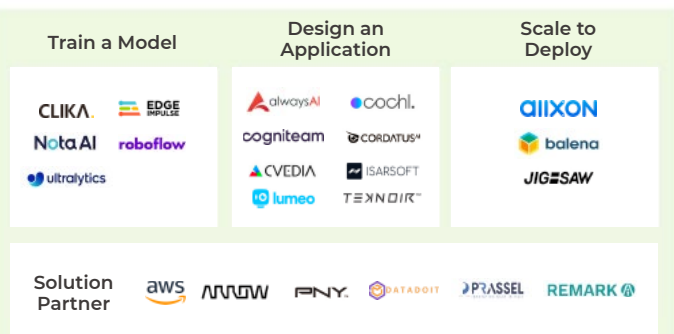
Train a Model

CLIKA.
EDGE IMPULSE
Nota AI
roboflow
ultralytics

Design an Application

alwaysAI
cochl.
cogniteam
CORDATUS
CVEDIA
ISARSOFT
lumeo
TEKNOIR

Scale to Deploy

allXON
balena
JIGSAW

Solution Partner

aws
ARROW
PNY
DATADOIT
PRASSEL
REMARK